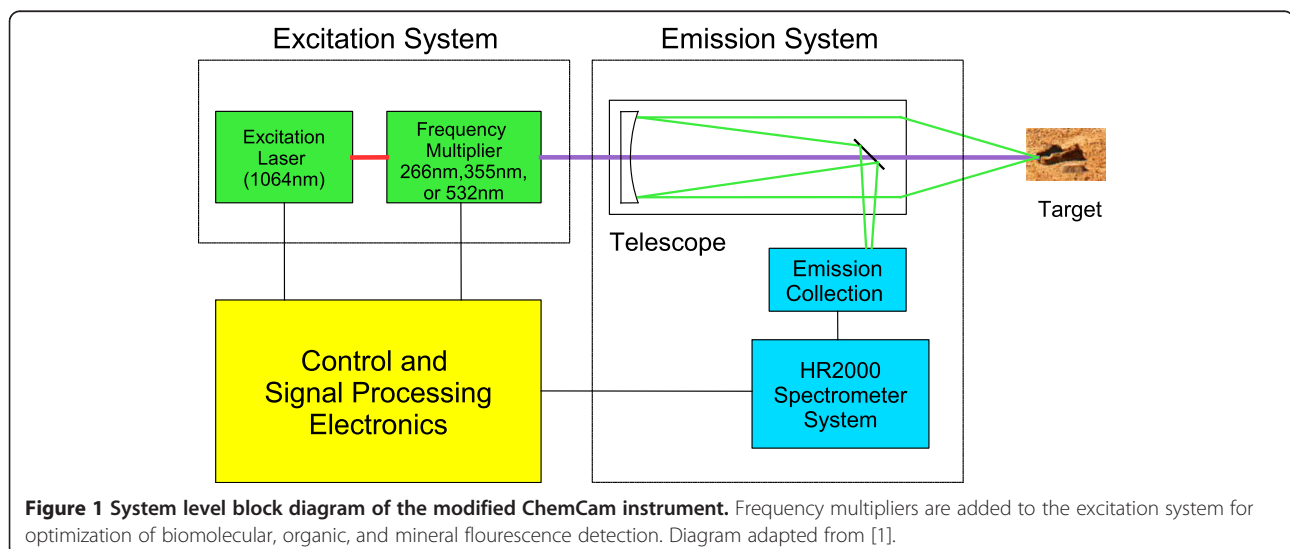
Excitation System

Emission System

Excitation Laser (1064nm)

Frequency Multiplier 266nm,355nm, or 532nm

Target

Telescope

Emission Collection

Control and Signal Processing Electronics

HR2000 Spectrometer System

**Figure 1 System level block diagram of the modified ChemCam instrument.** Frequency multipliers are added to the excitation system for optimization of biomolecular, organic, and mineral flourescence detection. Diagram adapted from [1].